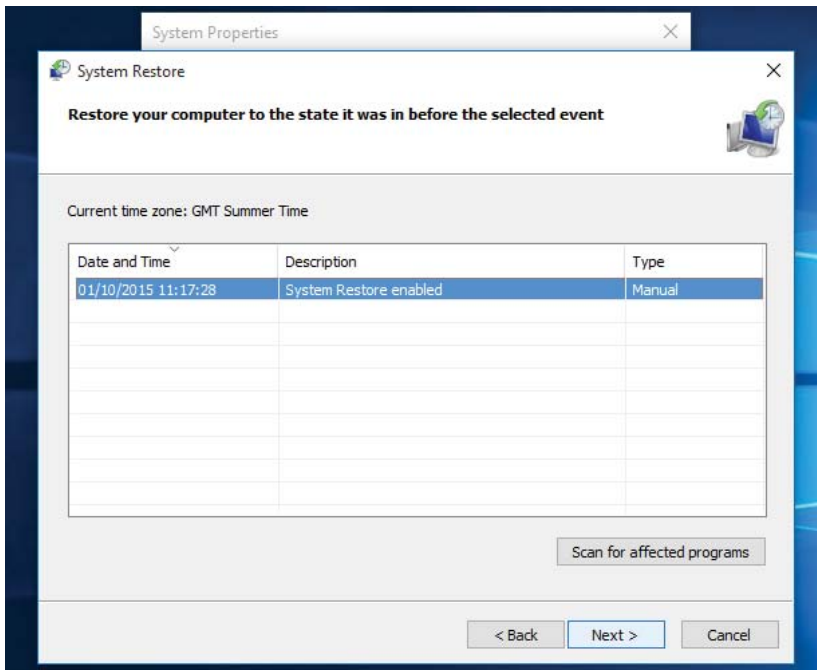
System Properties

System Restore

Restore your computer to the state it was in before the selected event

Current time zone: GMT Summer Time

| Date and Time | Description | Type |
|---|---|---|
| 01/10/2015 11:17:28 | System Restore enabled | Manual |

Scan for affected programs

< Back

Next >

Cancel